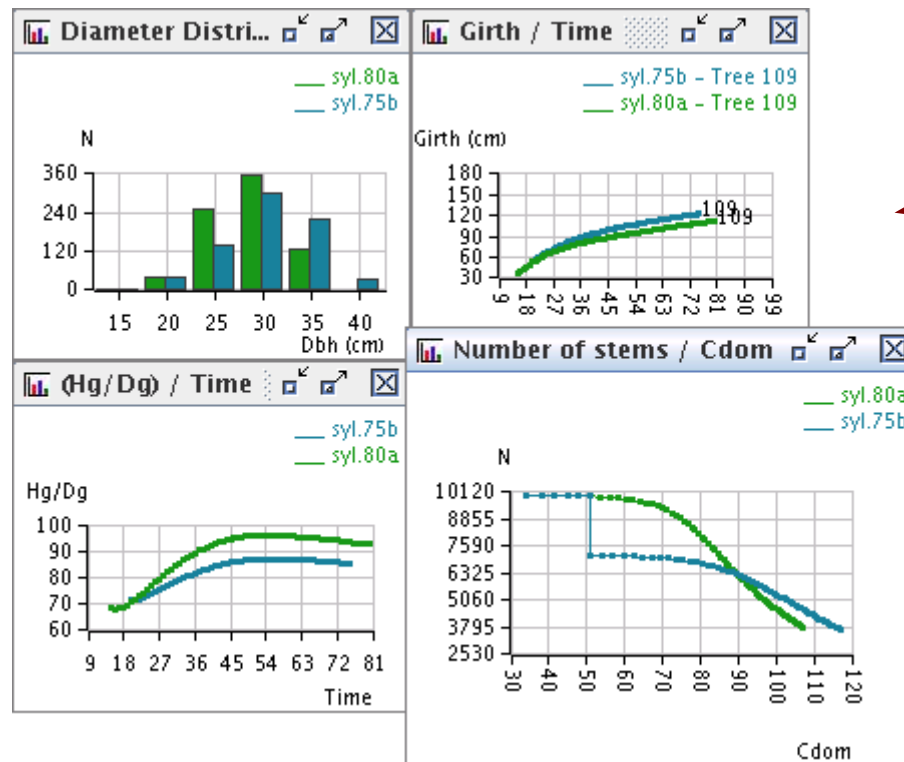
Diameter Distri...

syl.80a
syl.75b

N

360
240
120
0

15 20 25 30 35 40
Dbh (cm)

Girth / Time

syl.75b - Tree 109
syl.80a - Tree 109

Girth (cm)

180
150
120
90
60
30

109
109

9 18 27 36 45 54 63 72 81 90 99

(Hg/Dg) / Time

syl.75b
syl.80a

Hg/Dg

100
90
80
70
60

9 18 27 36 45 54 63 72 81
Time

Number of stems / Cdom

syl.80a
syl.75b

N

10120
8855
7590
6325
5060
3795
2530

30 40 50 60 70 80 90 100 110 120

Cdom